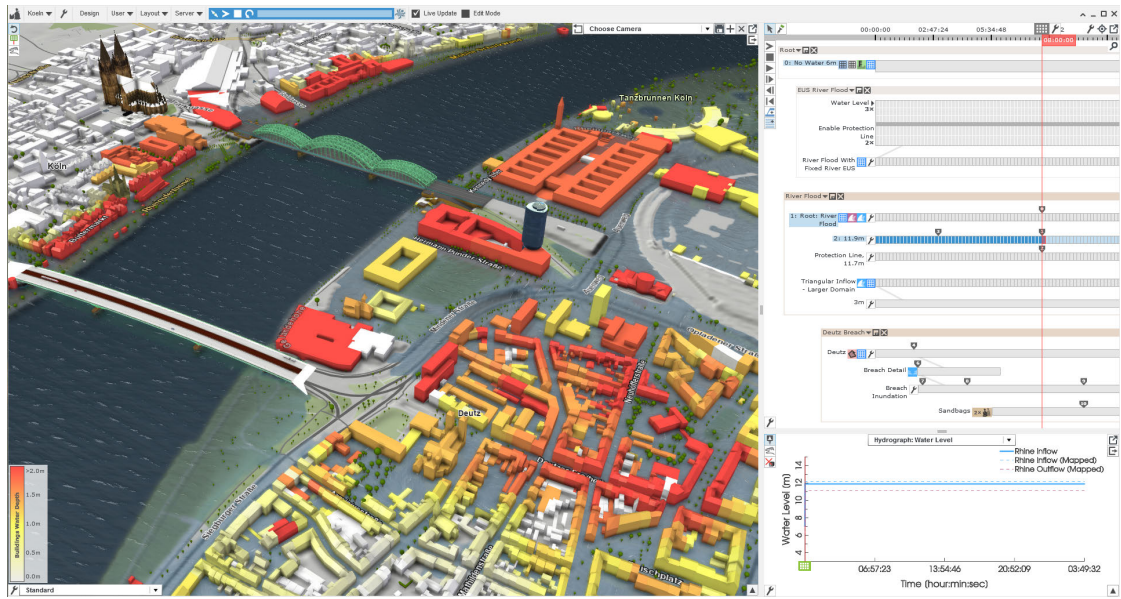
Koeln Design User Layout Server Live Update Edit Mode

Choose Camera

00:00:00 02:47:24 05:34:48 08:00:00

Root

0: No Water 6m

EUS River Flood

Water Level 3×

Enable Protection Line 2×

River Flood With Fixed River EUS

River Flood

1: Root: River Flood

2: 11.9m

Protection Line, 11.7m

Triangular Inflow - Larger Domain

3m

Deutz Breach

Deutz

Breach Detail

Breach Inundation

Sandbags 3×

Hydrograph: Water Level

Rhine Inflow
Rhine Inflow (Mapped)
Rhine Outflow (Mapped)

Water Level (m)

14
12
10
8
6
4
2
0

06:57:23 13:54:46 20:52:09 03:49:32

Time (hour:min:sec)

Tanzbrunnen Koln

Koln

Deutz

Ischplatz

Buildings Water Depth

>2.0m
1.5m
1.0m
0.5m
0.0m

Standard